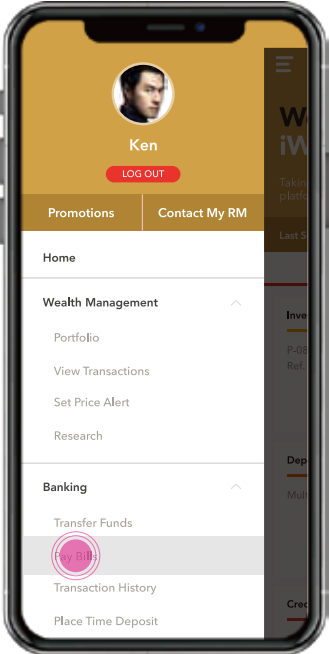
Ken

LOG OUT

Promotions

Contact My RM

Home

Wealth Management

Portfolio

View Transactions

Set Price Alert

Research

Banking

Transfer Funds

Pay Bills

Transaction History

Place Time Deposit

W
iW

Takin
platfo

Last S

Inve

P-08
Ref.

Dep

Mul

Cre